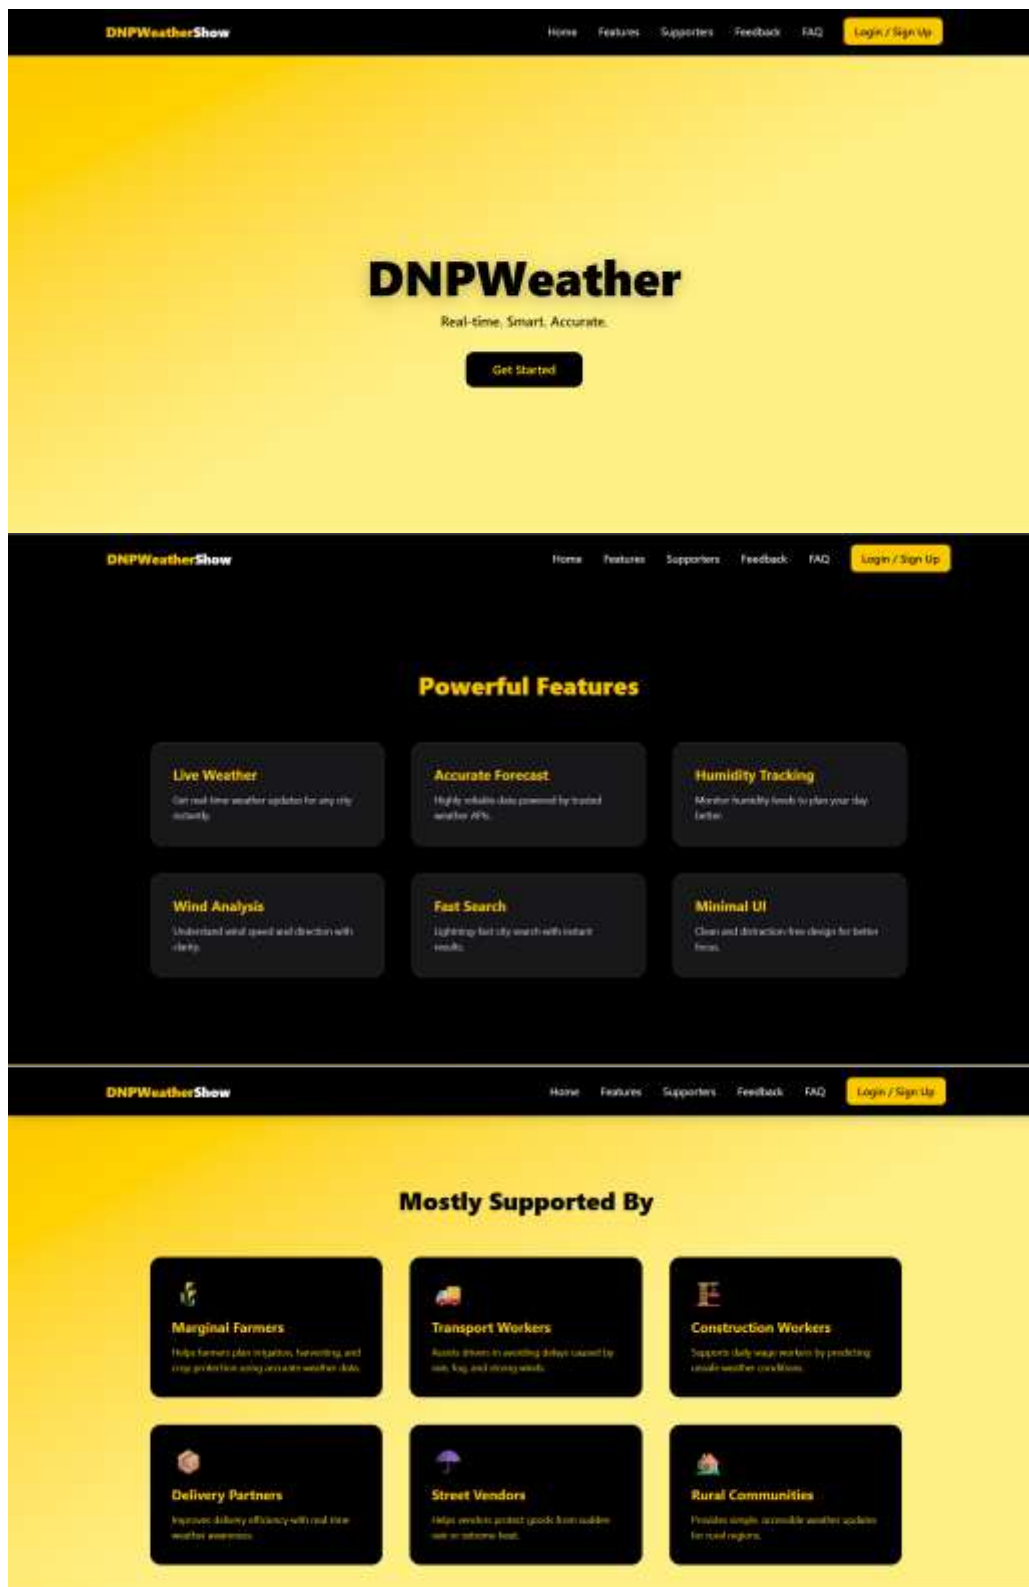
DNPWeatherShow

Home Features Supporters Feedback FAQ Login / Sign Up

DNPWeather

Real-time. Smart. Accurate.

Get Started

DNPWeatherShow

Home Features Supporters Feedback FAQ Login / Sign Up

Powerful Features

Live Weather

Get real-time weather updates for any city instantly.

Accurate Forecast

Highly reliable data powered by trusted weather APIs.

Humidity Tracking

Monitor humidity levels to plan your day better.

Wind Analysis

Understand wind speed and direction with clarity.

Fast Search

Lightning-fast city search with instant results.

Minimal UI

Clean and distraction-free design for better focus.

DNPWeatherShow

Home Features Supporters Feedback FAQ Login / Sign Up

Mostly Supported By

Marginal Farmers

Helps farmers plan irrigation, harvesting, and crop protection using accurate weather data.

Transport Workers

Assists drivers in avoiding delays caused by rain, fog, and strong winds.

Construction Workers

Supports daily wage workers by predicting unsafe weather conditions.

Delivery Partners

Improves delivery efficiency with real-time weather awareness.

Street Vendors

Helps vendors protect goods from sudden rain or extreme heat.

Rural Communities

Provides simple, accessible weather updates for rural regions.